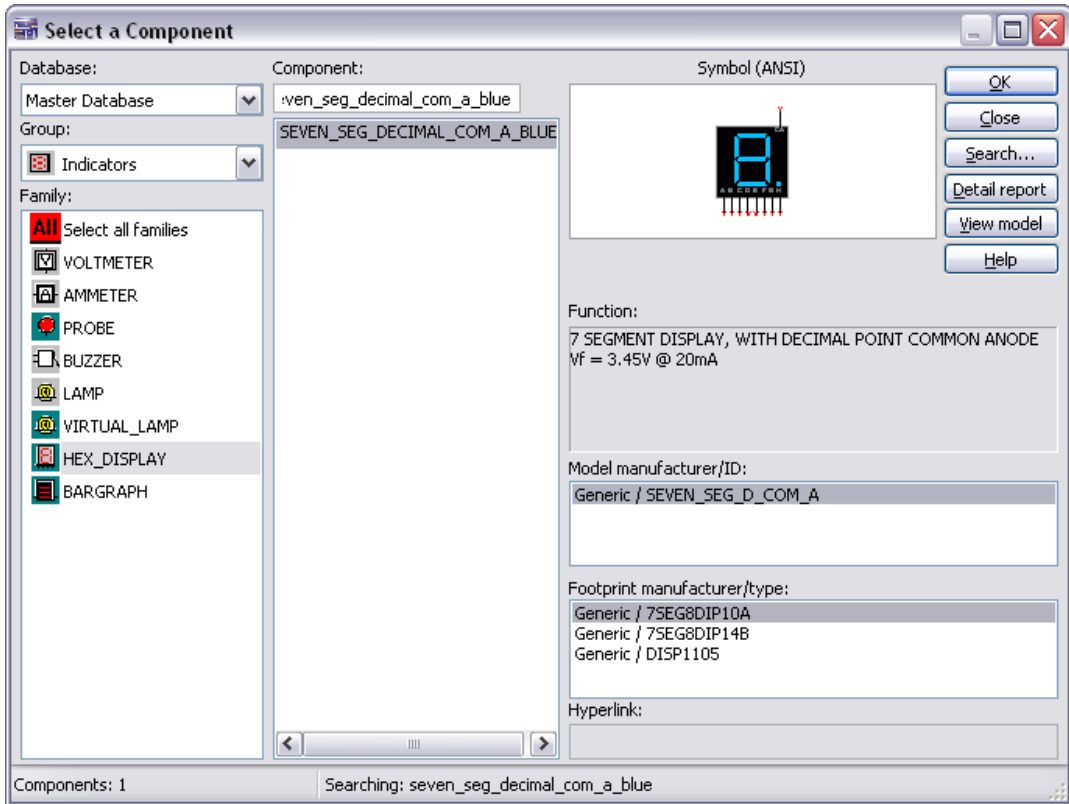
Select a Component

Database:
Master Database
Group:
Indicators
Family:
All Select all families
VOLTMETER
AMMETER
PROBE
BUZZER
LAMP
VIRTUAL_LAMP
HEX_DISPLAY
BARGRAPH

Component:
:ven_seg_decimal_com_a_blue
SEVEN_SEG_DECIMAL_COM_A_BLUE

Symbol (ANSI)
A B C D E F G H

OK
Close
Search...
Detail report
View model
Help

Function:
7 SEGMENT DISPLAY, WITH DECIMAL POINT COMMON ANODE
Vf = 3.45V @ 20mA

Model manufacturer/ID:
Generic / SEVEN_SEG_D_COM_A

Footprint manufacturer/type:
Generic / 7SEG8DIP10A
Generic / 7SEG8DIP14B
Generic / DISP1105

Hyperlink:

Components: 1
Searching: seven_seg_decimal_com_a_blue